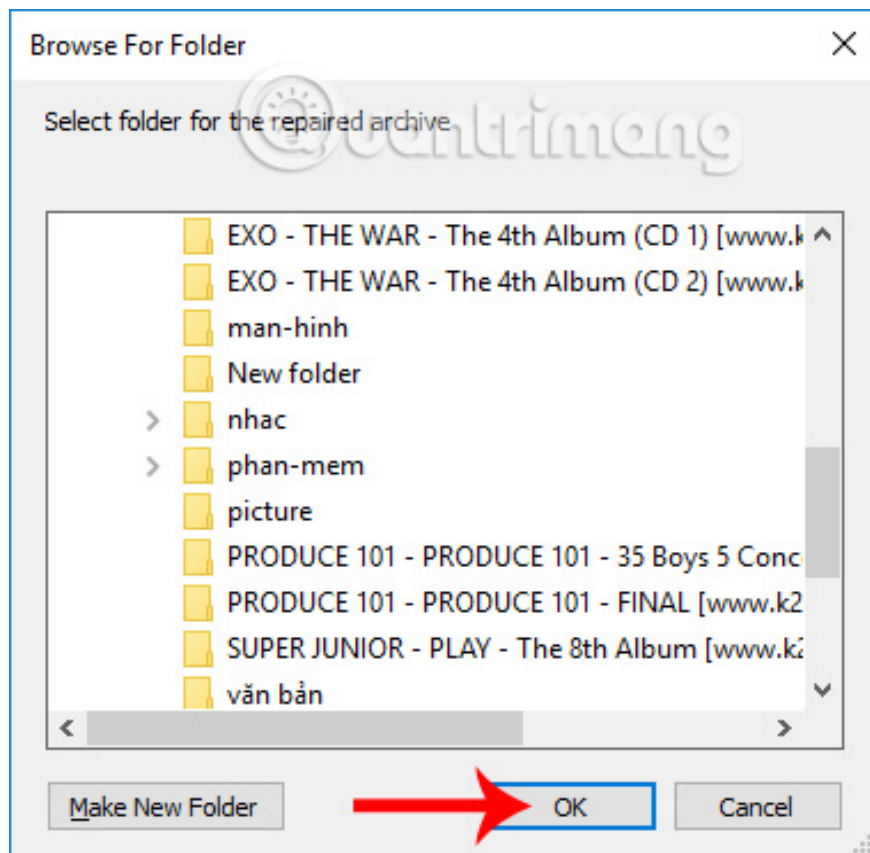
Browse For Folder

Select folder for the repaired archive

Quantrimang

EXO - THE WAR - The 4th Album (CD 1) [www.k
EXO - THE WAR - The 4th Album (CD 2) [www.k
man-hinh
New folder
nhac
phan-mem
picture
PRODUCE 101 - PRODUCE 101 - 35 Boys 5 Conc
PRODUCE 101 - PRODUCE 101 - FINAL [www.k2
SUPER JUNIOR - PLAY - The 8th Album [www.k2
văn bản

Make New Folder
OK
Cancel